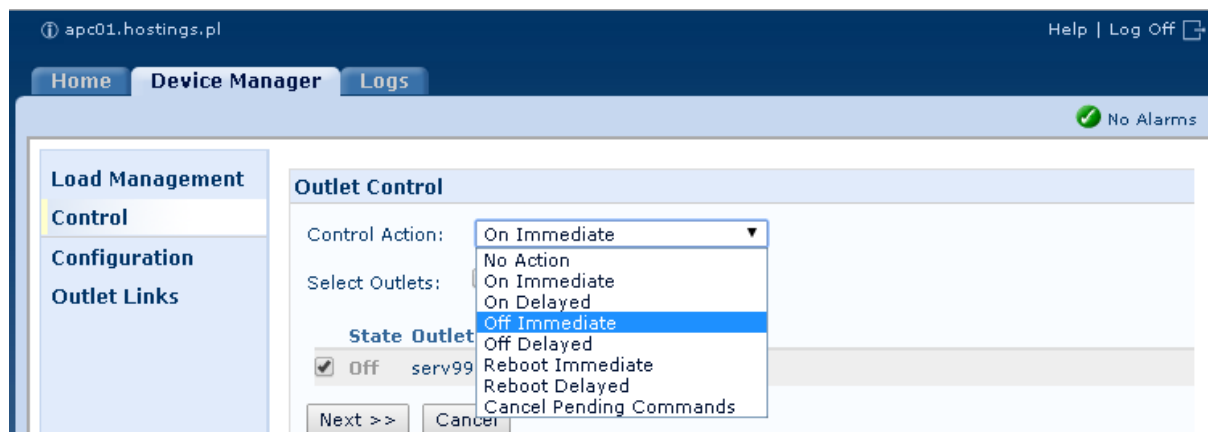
apc01.hostings.pl

Help | Log Off

Home | Device Manager | Logs

No Alarms

Load Management
Control
Configuration
Outlet Links

Outlet Control

Control Action: On Immediate

No Action
On Immediate
On Delayed
Off Immediate
Off Delayed
Reboot Immediate
Reboot Delayed
Cancel Pending Commands

Select Outlets:

State Outlet

Off serv99

Next >> Cancel